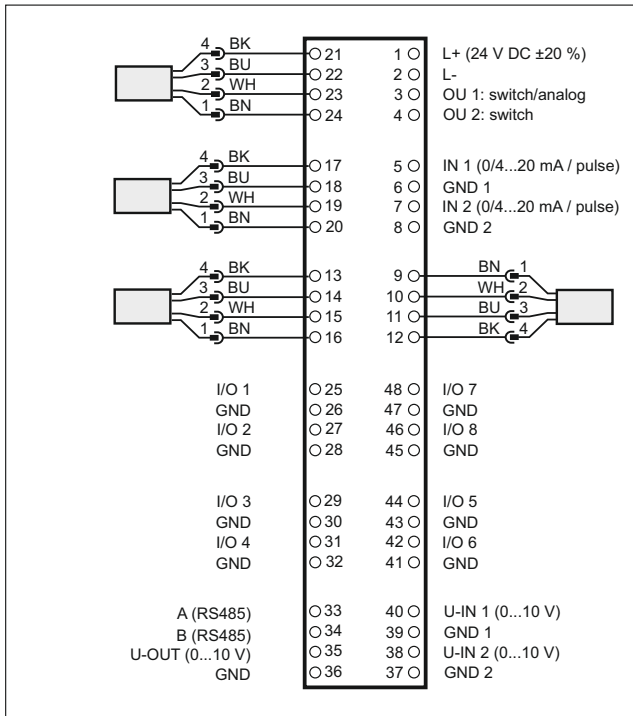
4 BK
3 BU
2 WH
1 BN

21
22
23
24

1 L+ (24 V DC ±20 %)
2 L-
3 OU 1: switch/analog
4 OU 2: switch

4 BK
3 BU
2 WH
1 BN

17
18
19
20

5 IN 1 (0/4...20 mA / pulse)
6 GND 1
7 IN 2 (0/4...20 mA / pulse)
8 GND 2

4 BK
3 BU
2 WH
1 BN

13
14
15
16

9 BN 1
10 WH 2
11 BU 3
12 BK 4

I/O 1 25
GND 26
I/O 2 27
GND 28

48 I/O 7
47 GND
46 I/O 8
45 GND

I/O 3 29
GND 30
I/O 4 31
GND 32

44 I/O 5
43 GND
42 I/O 6
41 GND

A (RS485) 33
B (RS485) 34
U-OUT (0...10 V) 35
GND 36

40 U-IN 1 (0...10 V)
39 GND 1
38 U-IN 2 (0...10 V)
37 GND 2